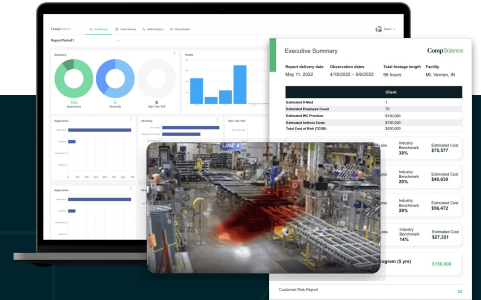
CompScience

Executive Summary

Report delivery date
May 11, 2022

Observation dates
4/18/2022 – 5/6/2022

Total footage length
96 hours

Facility
Mt. Vernon, IN

| | Client |
|---|---|
| Estimated # Meet | 1 |
| Estimated Employee Count | 75 |
| Estimated WC Premium | $100,000 |
| Estimated Indirect Costs | $100,000 |
| Total Cost of Risk (TCOR) | $200,000 |

Industry Benchmark
38%

Estimated Cost
$75,577

Industry Benchmark
20%

Estimated Cost
$49,030

Industry Benchmark
20%

Estimated Cost
$56,472

Industry Benchmark
14%

Estimated Cost
$27,321

Program (5 yrs)

$150,806

Customer Risk Report

Report Period 1

Dashboard

756

0

0

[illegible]